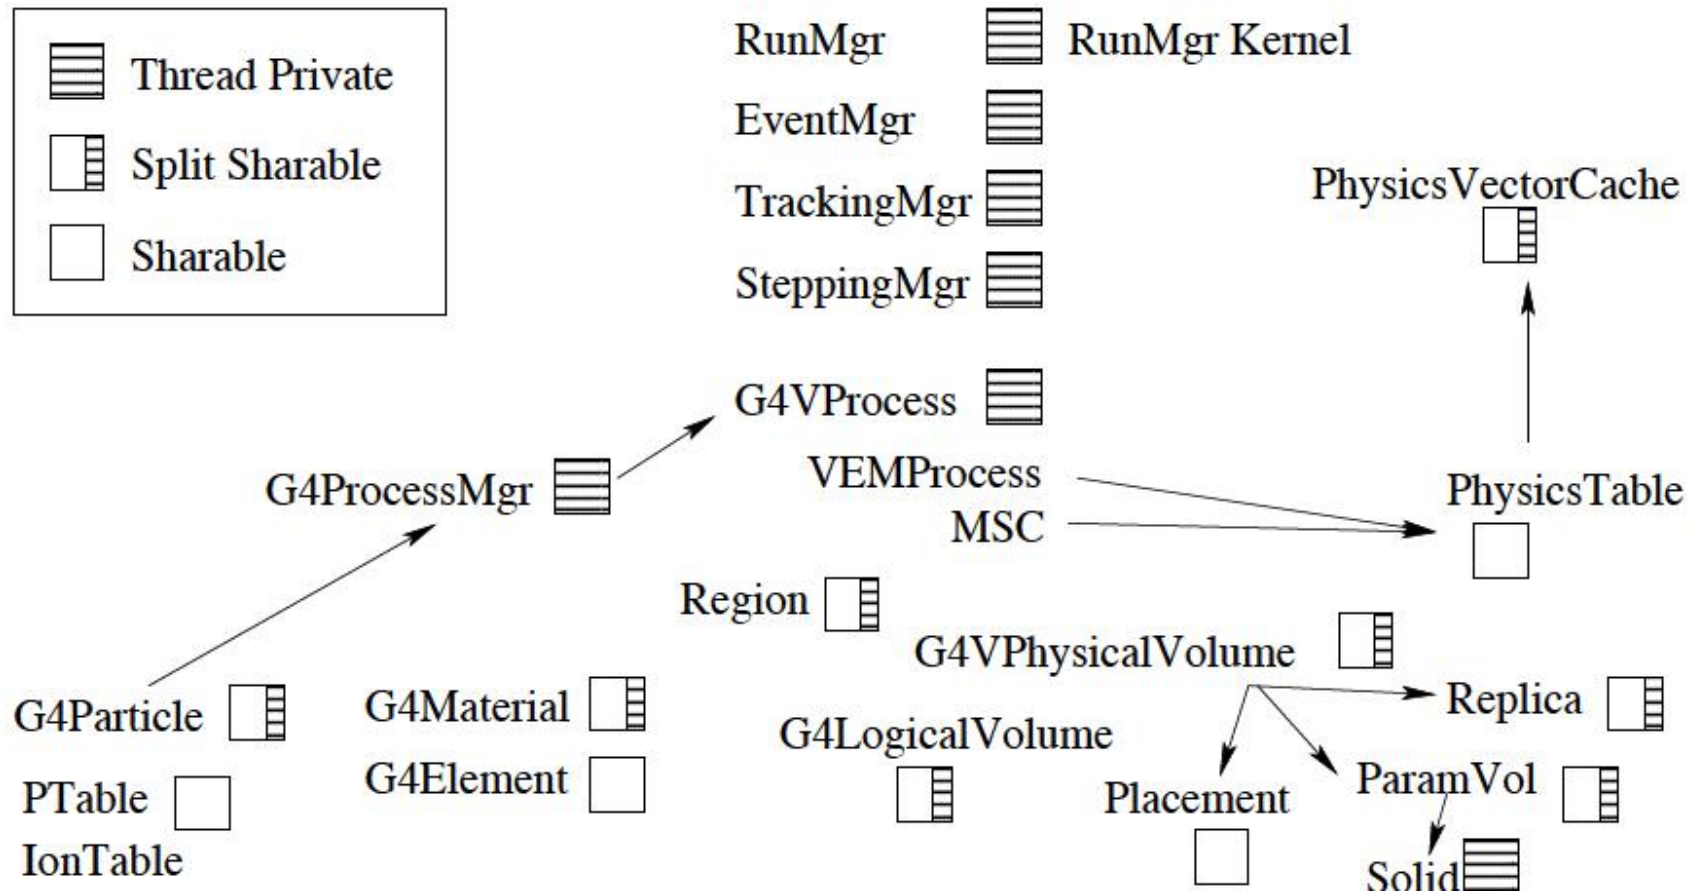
Thread Private
Split Sharable
Sharable

RunMgr
RunMgr Kernel
EventMgr
TrackingMgr
SteppingMgr

PhysicsVectorCache

G4VProcess
G4ProcessMgr
VEMProcess
MSC
PhysicsTable

Region
G4VPhysicalVolume
Replica
G4Particle
G4Material
G4LogicalVolume
PTable
G4Element
Placement
ParamVol
IonTable
Solid